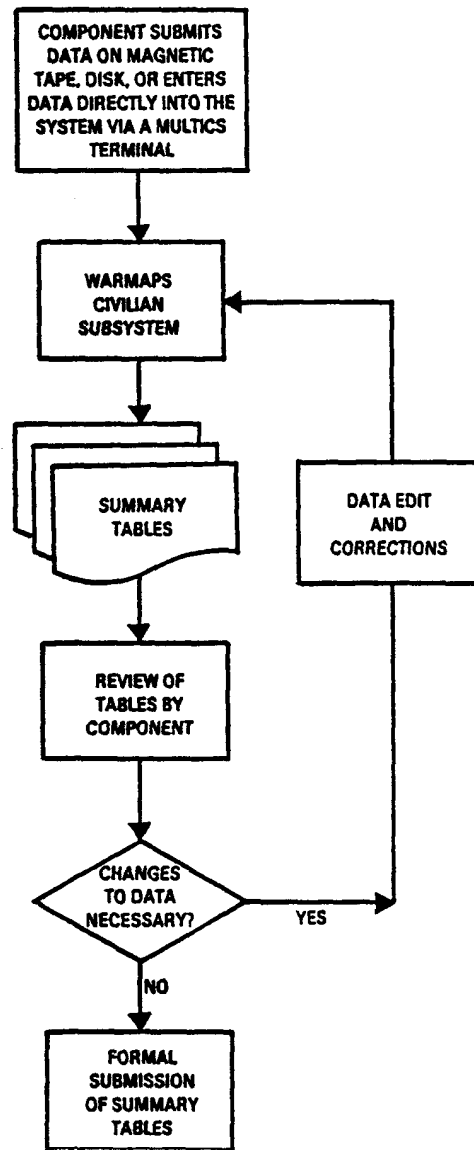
COMPONENT SUBMITS DATA ON MAGNETIC TAPE, DISK, OR ENTERS DATA DIRECTLY INTO THE SYSTEM VIA A MULTICS TERMINAL

WARMAPS CIVILIAN SUBSYSTEM

SUMMARY TABLES

DATA EDIT AND CORRECTIONS

REVIEW OF TABLES BY COMPONENT

CHANGES TO DATA NECESSARY?

YES

NO

FORMAL SUBMISSION OF SUMMARY TABLES